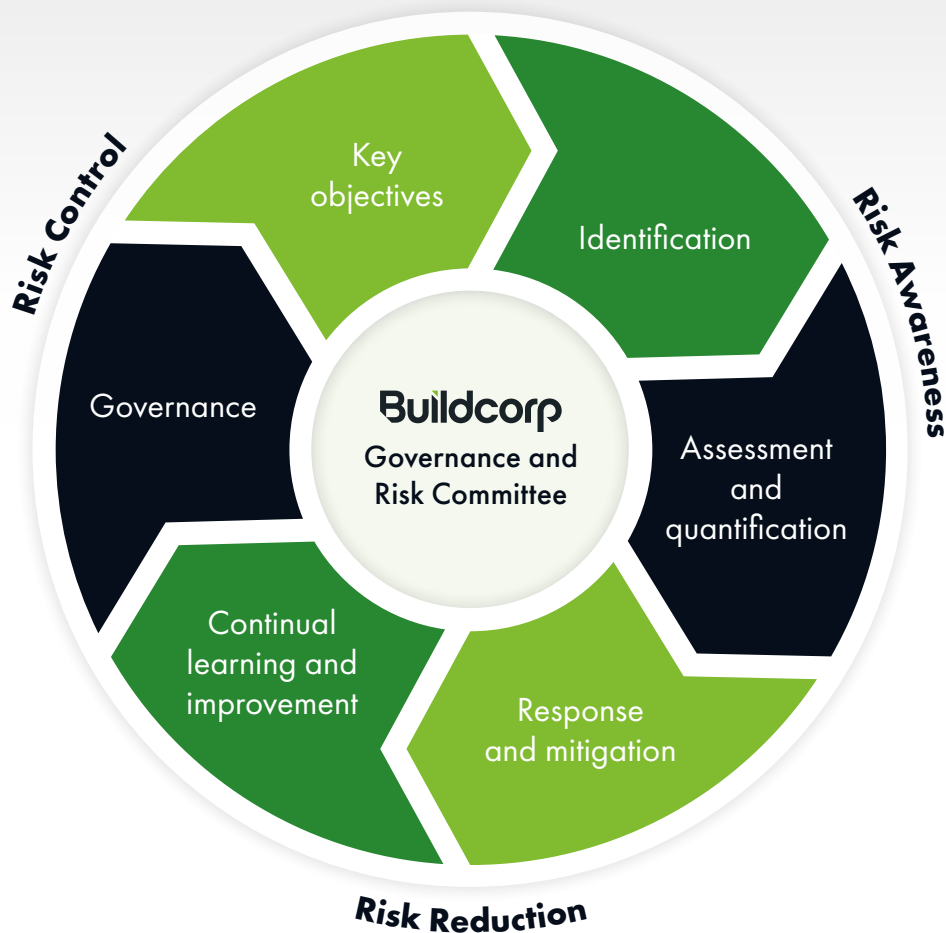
Risk Control

Key objectives

Identification

Risk Awareness

Governance

Buildcorp
Governance and Risk Committee

Assessment and quantification

Continual learning and improvement

Response and mitigation

Risk Reduction